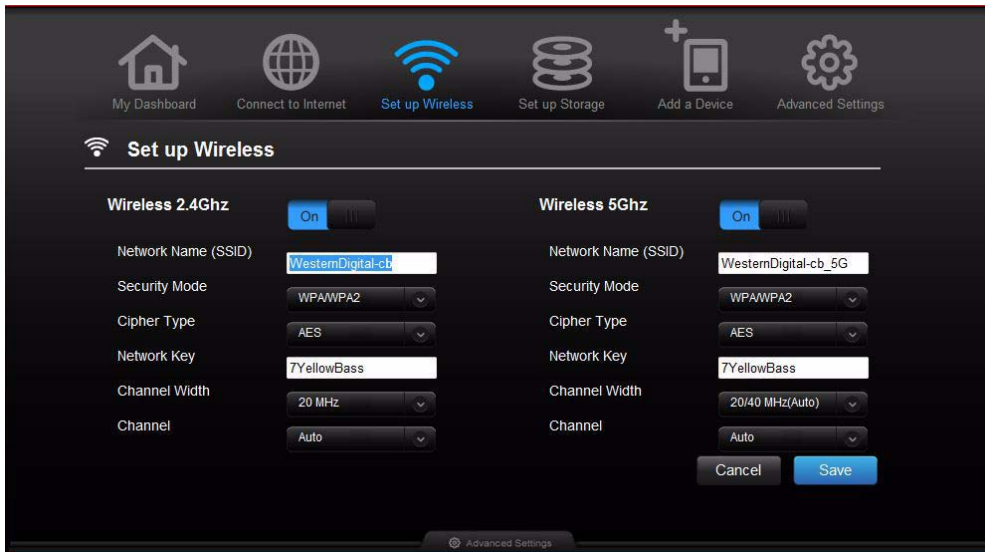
My Dashboard Connect to Internet Set up Wireless Set up Storage Add a Device Advanced Settings

Set up Wireless

Wireless 2.4Ghz
On

Network Name (SSID) WesternDigital-cb
Security Mode WPA/WPA2
Cipher Type AES
Network Key 7YellowBass
Channel Width 20 MHz
Channel Auto

Wireless 5Ghz
On

Network Name (SSID) WesternDigital-cb_5G
Security Mode WPA/WPA2
Cipher Type AES
Network Key 7YellowBass
Channel Width 20/40 MHz(Auto)
Channel Auto

Cancel Save

Advanced Settings